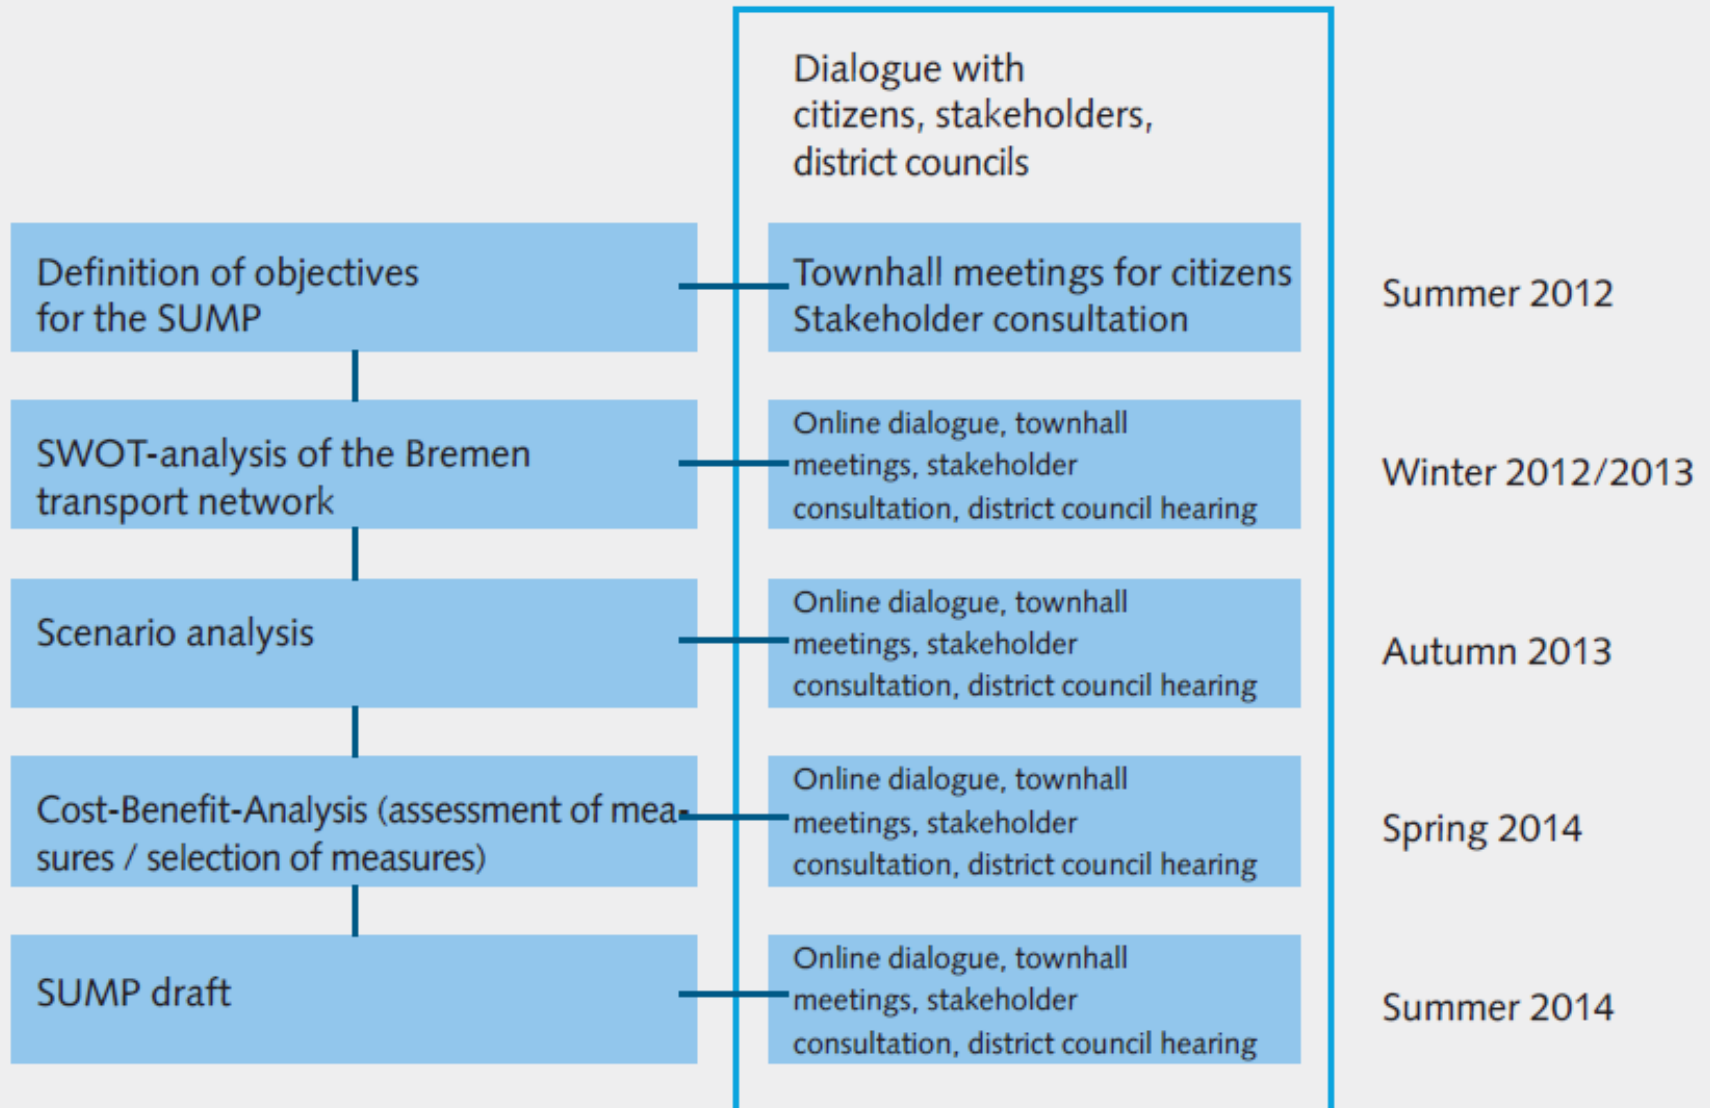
Dialogue with citizens, stakeholders, district councils

Definition of objectives for the SUMP

Townhall meetings for citizens Stakeholder consultation

Summer 2012

SWOT-analysis of the Bremen transport network

Online dialogue, townhall meetings, stakeholder consultation, district council hearing

Winter 2012/2013

Scenario analysis

Online dialogue, townhall meetings, stakeholder consultation, district council hearing

Autumn 2013

Cost-Benefit-Analysis (assessment of measures / selection of measures)

Online dialogue, townhall meetings, stakeholder consultation, district council hearing

Spring 2014

SUMP draft

Online dialogue, townhall meetings, stakeholder consultation, district council hearing

Summer 2014